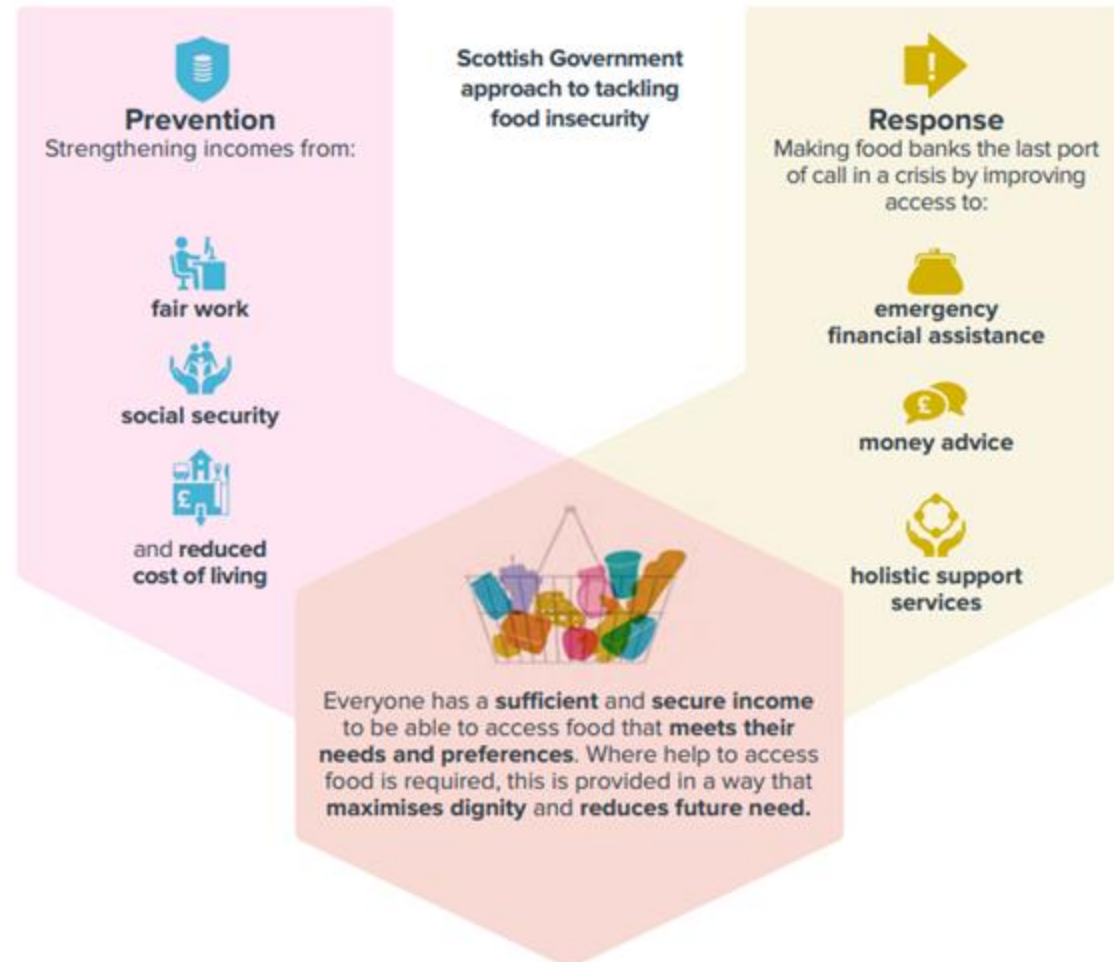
Scottish Government approach to tackling food insecurity

Prevention
Strengthening incomes from:

fair work

social security

and reduced cost of living

Response
Making food banks the last port of call in a crisis by improving access to:

emergency financial assistance

£

money advice

holistic support services

Everyone has a sufficient and secure income to be able to access food that meets their needs and preferences. Where help to access food is required, this is provided in a way that maximises dignity and reduces future need.